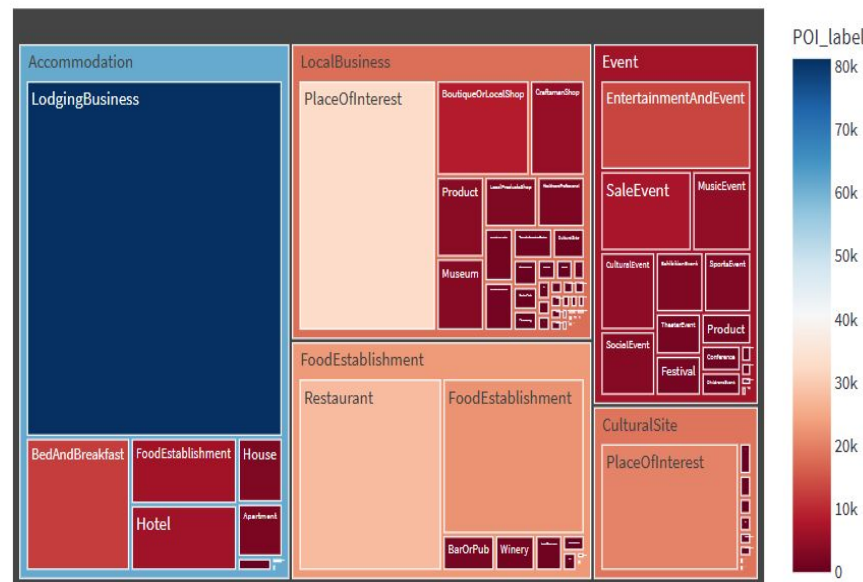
Accommodation
LodgingBusiness
BedAndBreakfast
FoodEstablishment
House
Hotel
Apartment
LocalBusiness
PlaceOfInterest
BoutiqueOrLocalShop
CraftsmanShop
Product
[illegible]
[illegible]
Museum
FoodEstablishment
Restaurant
FoodEstablishment
BarOrPub
Winery
Event
EntertainmentAndEvent
SaleEvent
MusicEvent
CulturalEvent
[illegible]
SportsEvent
SocialEvent
TheaterEvent
Product
Conference
Festival
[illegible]
CulturalSite
PlaceOfInterest
POI_label
80k
70k
60k
50k
40k
30k
20k
10k
0